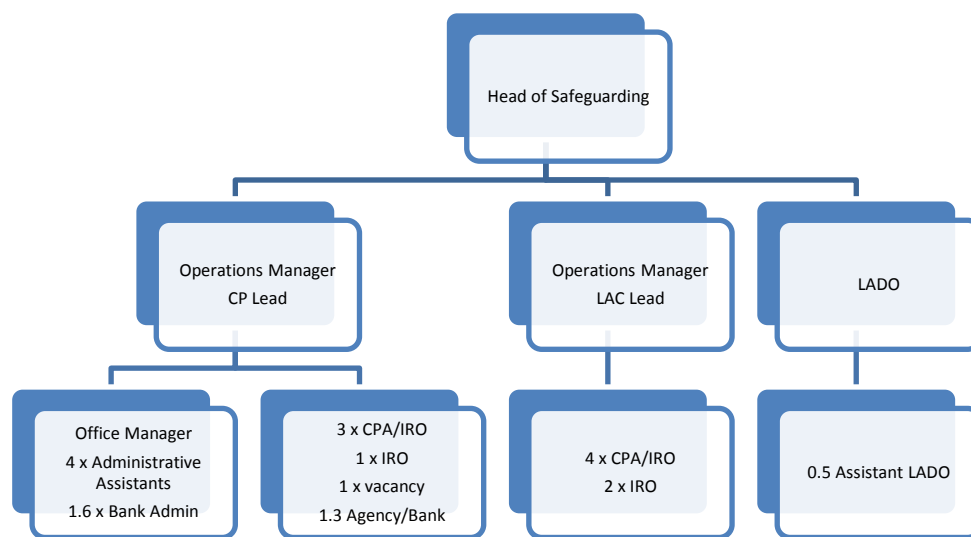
Head of Safeguarding

Operations Manager
CP Lead

Operations Manager
LAC Lead

LADO

Office Manager
4 x Administrative Assistants
1.6 x Bank Admin

3 x CPA/IRO
1 x IRO
1 x vacancy
1.3 Agency/Bank

4 x CPA/IRO
2 x IRO

0.5 Assistant LADO